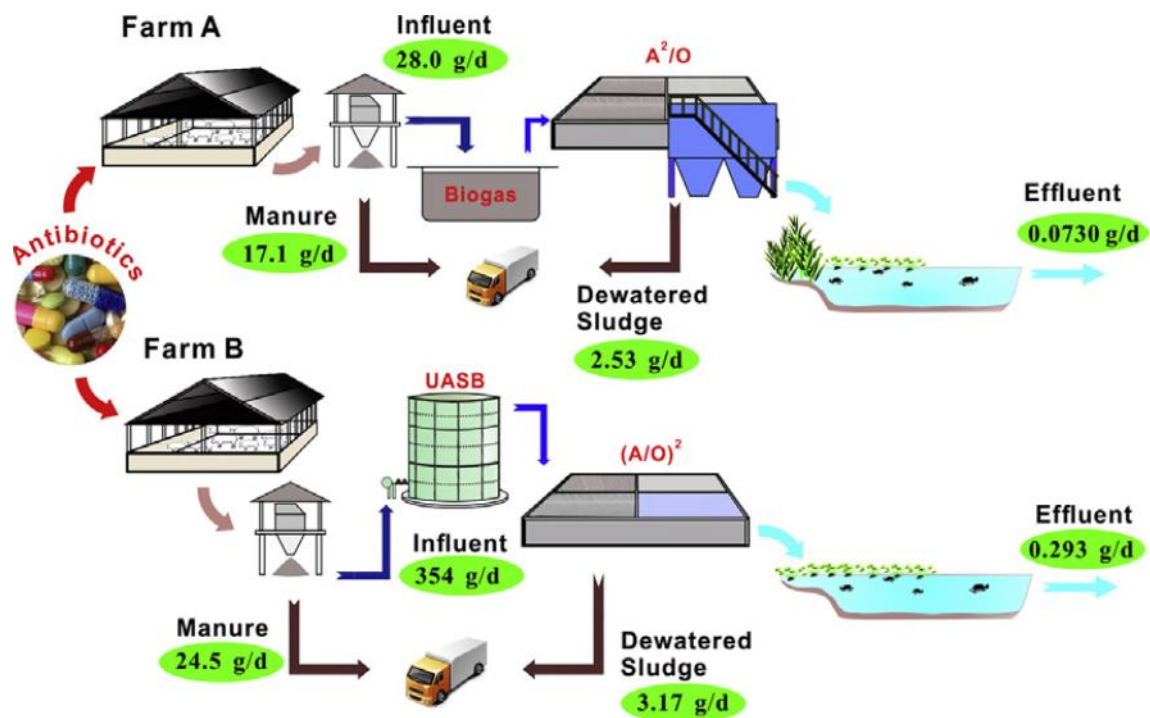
Farm A

Influent
28.0 g/d

$A^2/O$

Biogas

Manure
17.1 g/d

Effluent
0.0730 g/d

Antibiotics

Dewatered Sludge
2.53 g/d

Farm B

UASB

$(A/O)^2$

Influent
354 g/d

Effluent
0.293 g/d

Manure
24.5 g/d

Dewatered Sludge
3.17 g/d